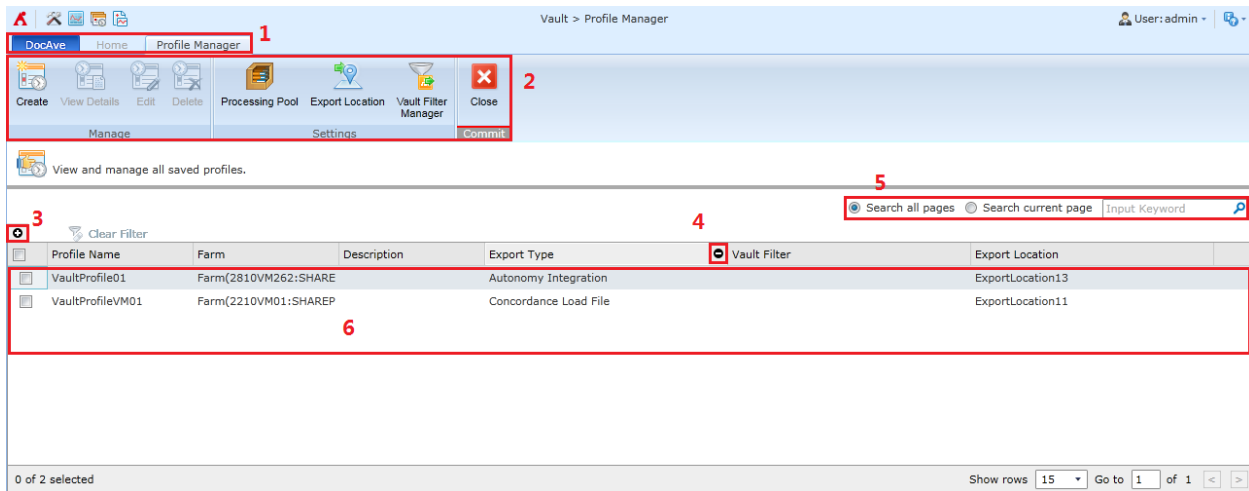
Vault > Profile Manager

User: admin

DocAve Home Profile Manager 1

Create View Details Edit Delete
Manage

Processing Pool Export Location Vault Filter Manager
Settings

Close
Commit

2

View and manage all saved profiles.

5

Search all pages Search current page Input Keyword

3

Clear Filter

4

| | Profile Name | Farm | Description | Export Type | Vault Filter | Export Location |
|---|---|---|---|---|---|---|
| | VaultProfile01 | Farm(2810VM262:SHARE | | Autonomy Integration | | ExportLocation13 |
| | VaultProfileVM01 | Farm(2210VM01:SHAREP | | Concordance Load File | | ExportLocation11 |

6

0 of 2 selected

Show rows 15 Go to 1 of 1